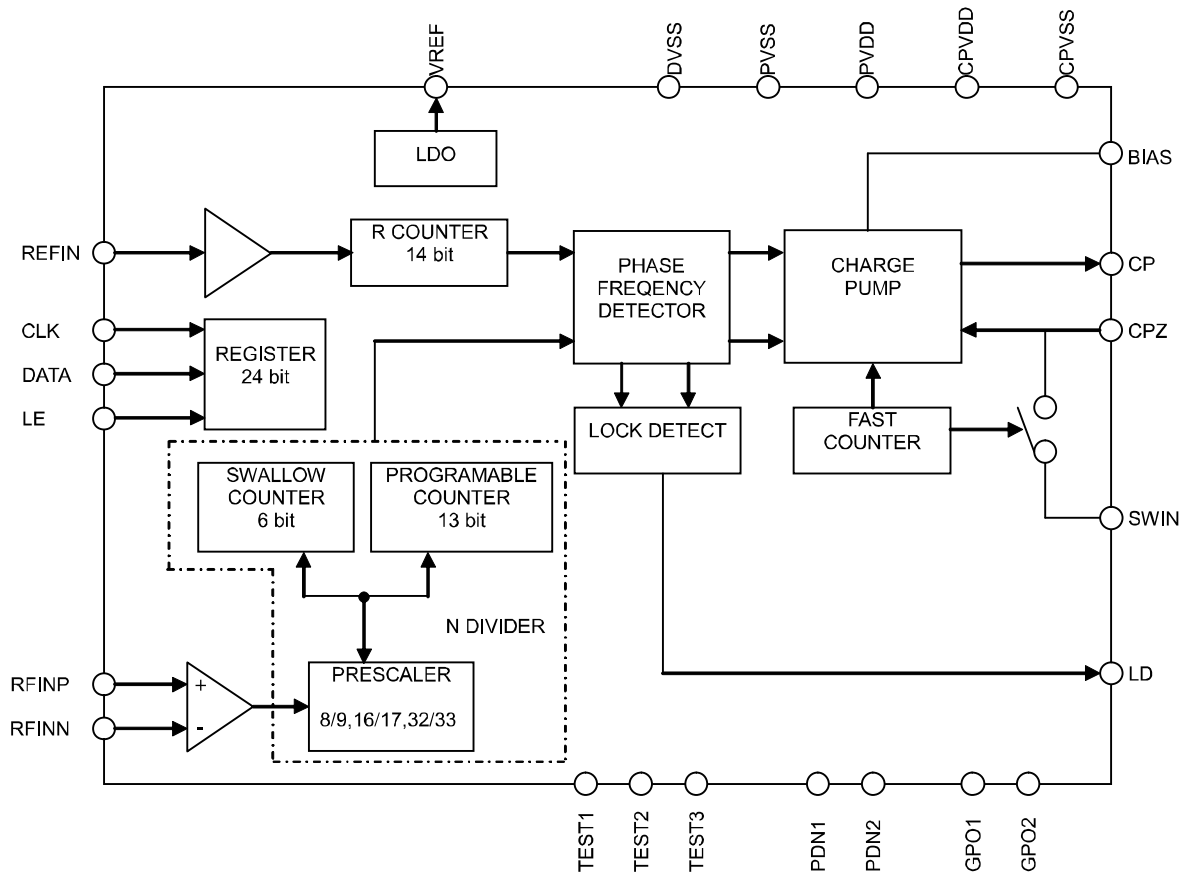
VREF
DVSS
PVSS
PVDD
CPVDD
CPVSS

LDO

BIAS

REFIN

R COUNTER
14 bit

PHASE
FREQENCY
DETECTOR

CHARGE
PUMP

CP

CLK
DATA
LE

REGISTER
24 bit

CPZ

LOCK DETECT

FAST
COUNTER

SWALLOW
COUNTER
6 bit

PROGRAMABLE
COUNTER
13 bit

SWIN

N DIVIDER

RFINP
RFINN

+
-

PRESCALER
8/9,16/17,32/33

LD

TEST1
TEST2
TEST3
PDN1
PDN2
GPO1
GPO2